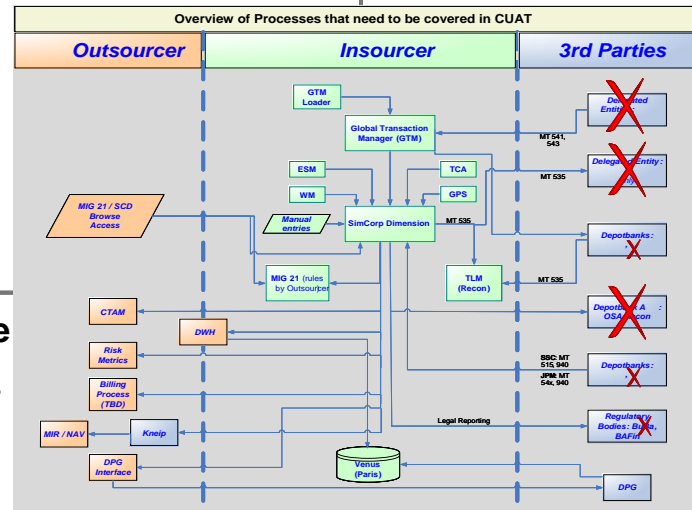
Overview of Processes that need to be covered in CUAT

Outsourcer

Insourcer

3rd Parties

GTM Loader

Global Transaction Manager (GTM)

Delegated Entities

MT 541, 543

ESM

TCA

Delegated Entity:

MT 535

WM

GPS

MIG 21 / SCD Browse Access

Manual entries

SimCorp Dimension

MT 535

Depotbanks:

MIG 21 (rules by Outsourcer)

TLM (Recon)

MT 535

CTAM

Depotbank A OSA Recon

DWH

Risk Metrics

BSC: MT 515, 940

JPM: MT 54x, 940

Depotbanks:

Billing Process (TBD)

Legal Reporting

Regulatory Bodies: Buba, BAFin

MIR / NAV

Kneip

DPG Interface

Venus (Paris)

DPG

e